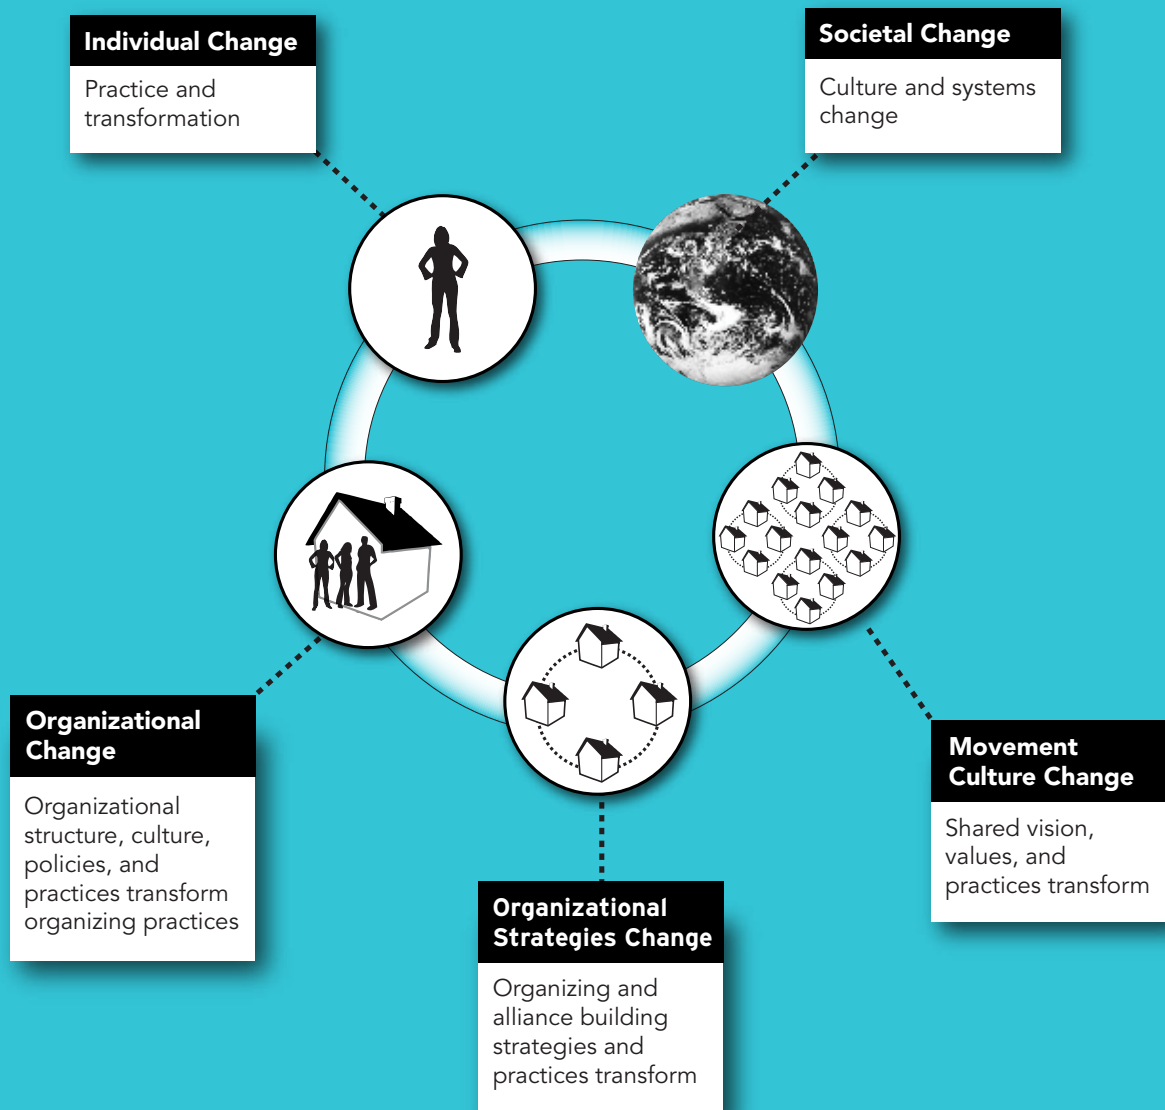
Individual Change

Practice and transformation

Societal Change

Culture and systems change

Organizational Change

Organizational structure, culture, policies, and practices transform organizing practices

Movement Culture Change

Shared vision, values, and practices transform

Organizational Strategies Change

Organizing and alliance building strategies and practices transform